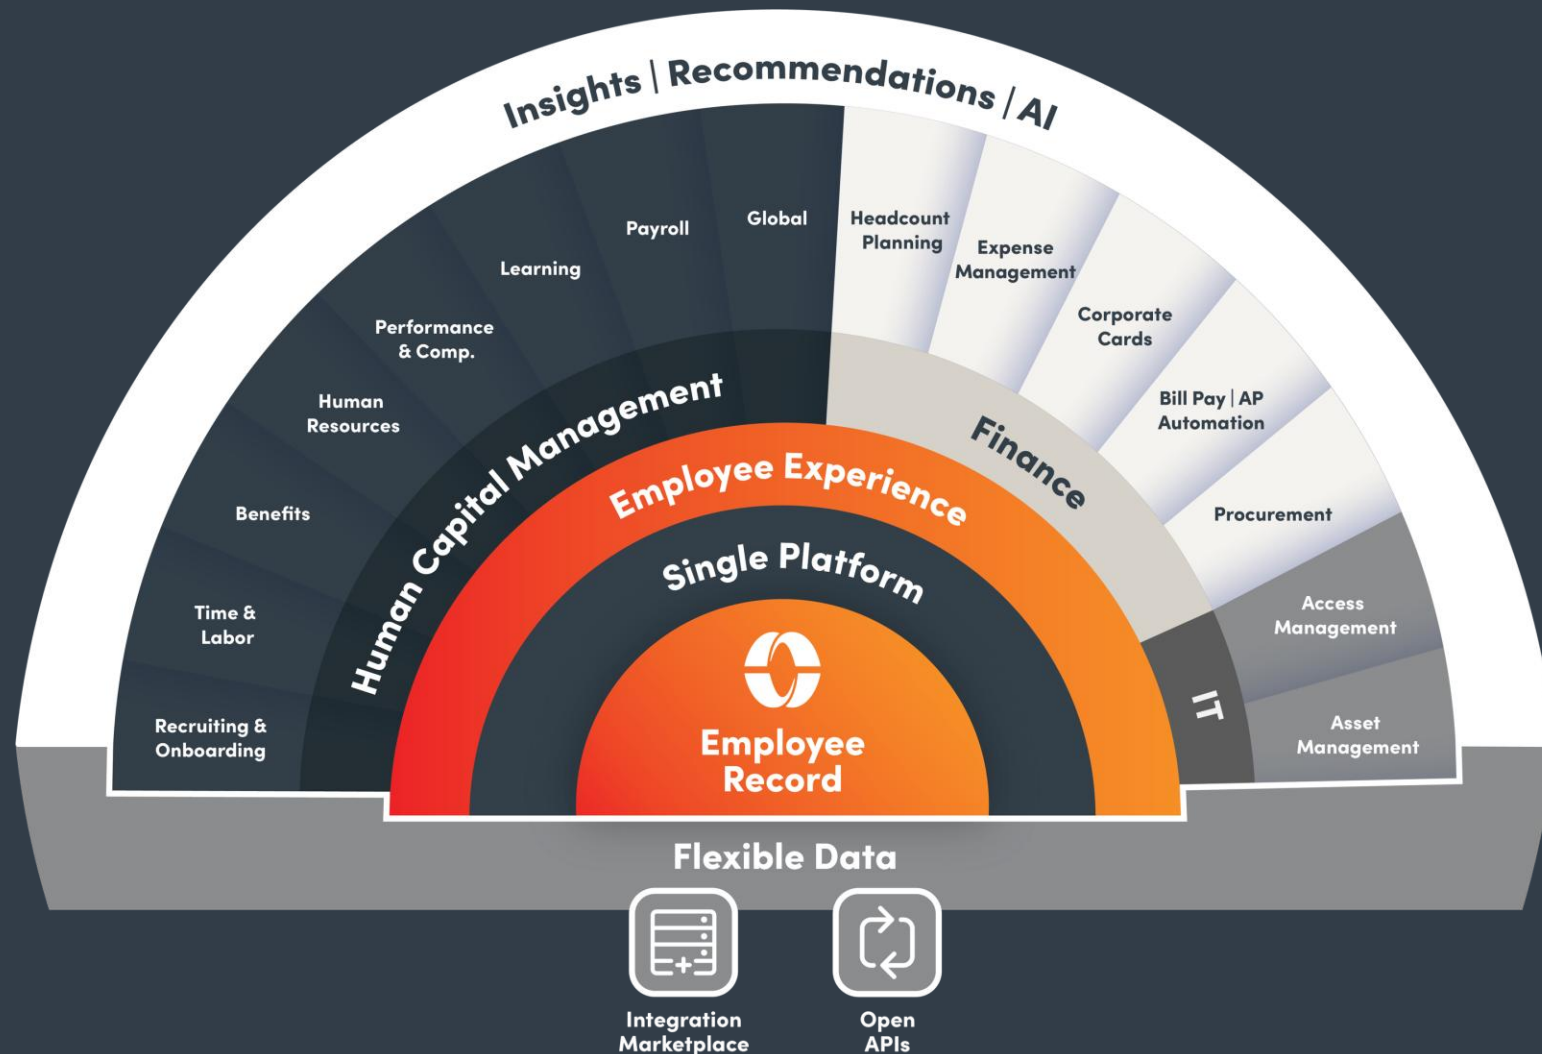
Insights | Recommendations | AI

Recruiting & Onboarding

Time & Labor

Benefits

Human Resources

Performance & Comp.

Learning

Payroll

Global

Headcount Planning

Expense Management

Corporate Cards

Bill Pay | AP Automation

Procurement

Access Management

Asset Management

Human Capital Management

Finance

IT

Employee Experience

Single Platform

Employee Record

Flexible Data

Integration Marketplace

Open APIs